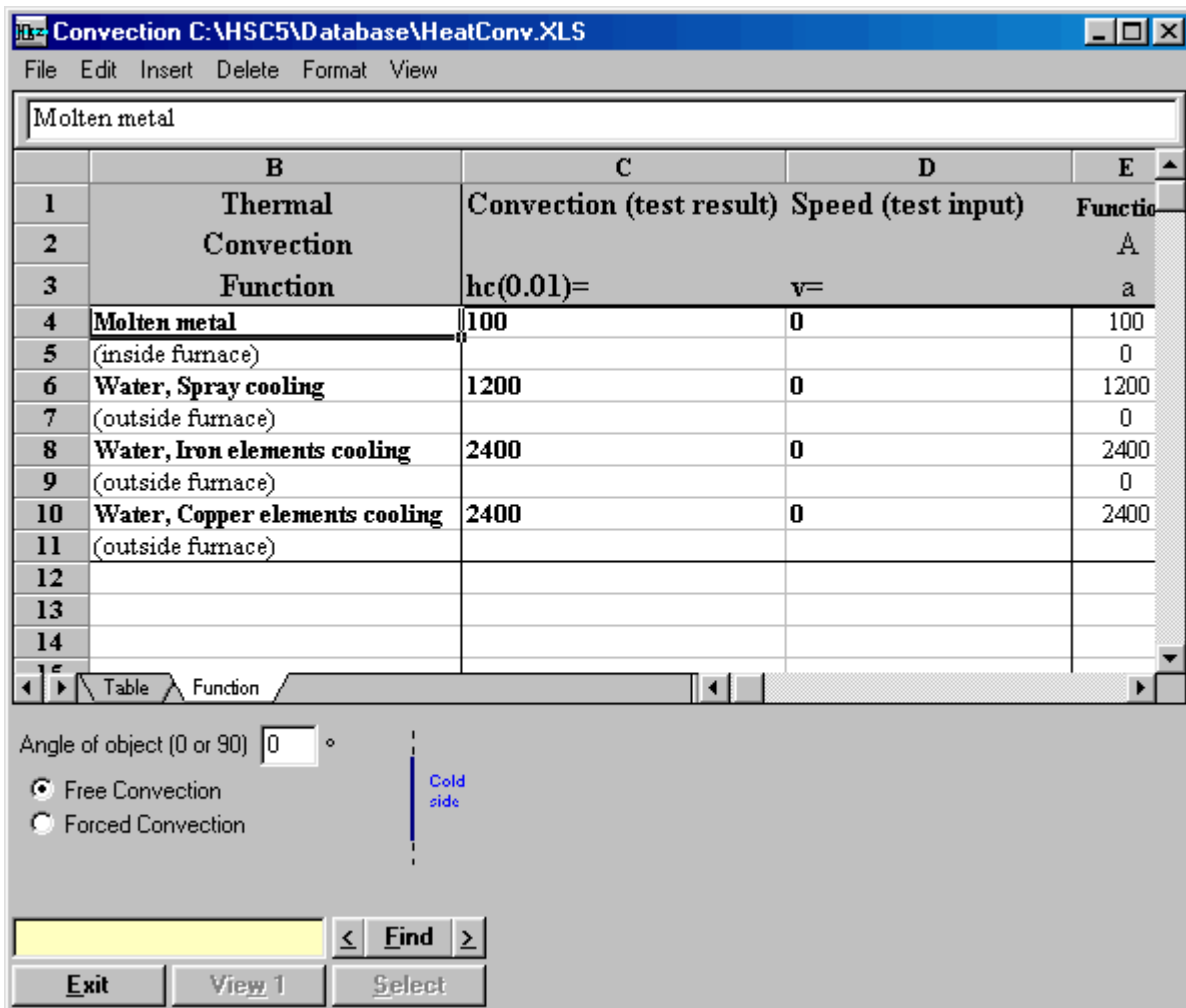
Convection C:\HSC5\Database\HeatConv.XLS

File Edit Insert Delete Format View

Molten metal

| | B | C | D | E |
|---|---|---|---|---|
| 1 | Thermal | Convection (test result) | Speed (test input) | Functio |
| 2 | Convection | | | A |
| 3 | Function | hc(0.01)= | v= | a |
| 4 | Molten metal | 100 | 0 | 100 |
| 5 | (inside furnace) | | | 0 |
| 6 | Water, Spray cooling | 1200 | 0 | 1200 |
| 7 | (outside furnace) | | | 0 |
| 8 | Water, Iron elements cooling | 2400 | 0 | 2400 |
| 9 | (outside furnace) | | | 0 |
| 10 | Water, Copper elements cooling | 2400 | 0 | 2400 |
| 11 | (outside furnace) | | | |
| 12 | | | | |
| 13 | | | | |
| 14 | | | | |

Table Function

Angle of object (0 or 90) 0 °

Free Convection
Forced Convection

Cold side

< Find >

Exit View 1 Select